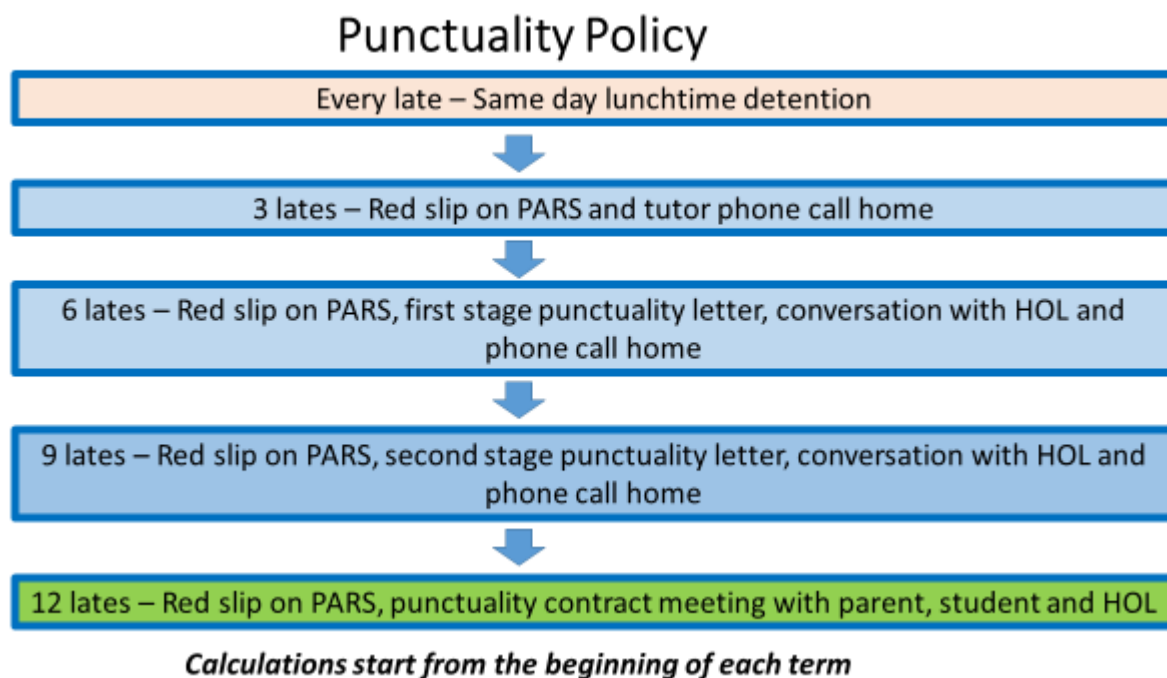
Punctuality Policy

Every late – Same day lunchtime detention

3 lates – Red slip on PARS and tutor phone call home

6 lates – Red slip on PARS, first stage punctuality letter, conversation with HOL and phone call home

9 lates – Red slip on PARS, second stage punctuality letter, conversation with HOL and phone call home

12 lates – Red slip on PARS, punctuality contract meeting with parent, student and HOL

Calculations start from the beginning of each term